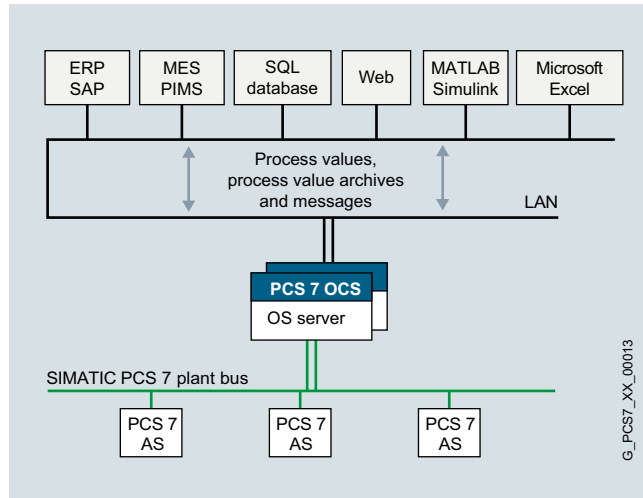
ERP SAP

MES PIMS

SQL database

Web

MATLAB Simulink

Microsoft Excel

Process values, process value archives and messages

LAN

PCS 7 OCS

OS server

SIMATIC PCS 7 plant bus

PCS 7 AS

PCS 7 AS

PCS 7 AS

G_PCS7_XX_00013